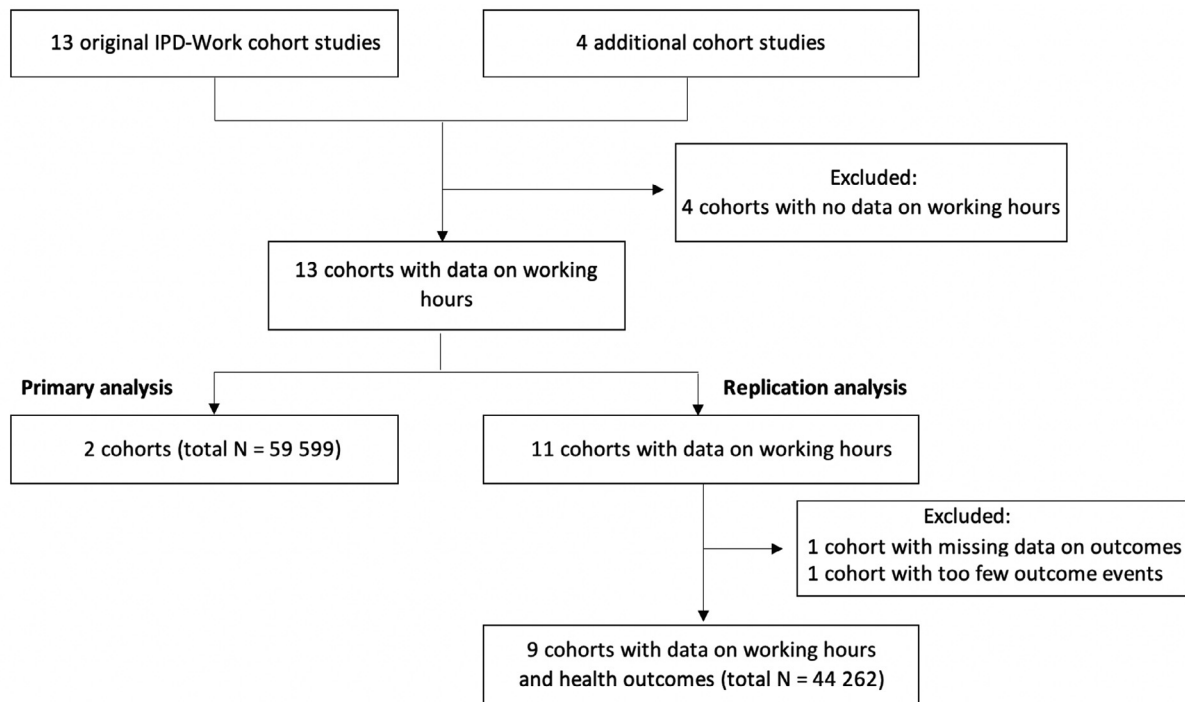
13 original IPD-Work cohort studies

4 additional cohort studies

Excluded:
4 cohorts with no data on working hours

13 cohorts with data on working hours

Primary analysis

Replication analysis

2 cohorts (total N = 59 599)

11 cohorts with data on working hours

Excluded:
1 cohort with missing data on outcomes
1 cohort with too few outcome events

9 cohorts with data on working hours and health outcomes (total N = 44 262)